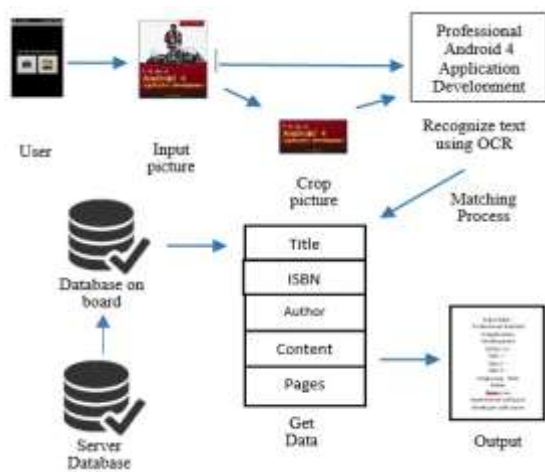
Professional Android 4 Application Develoment

User

Input picture

Crop picture

Recognize text using OCR

Matching Process

Database on board

Title

ISBN

Author

Content

Pages

Get Data

Output

Server Database